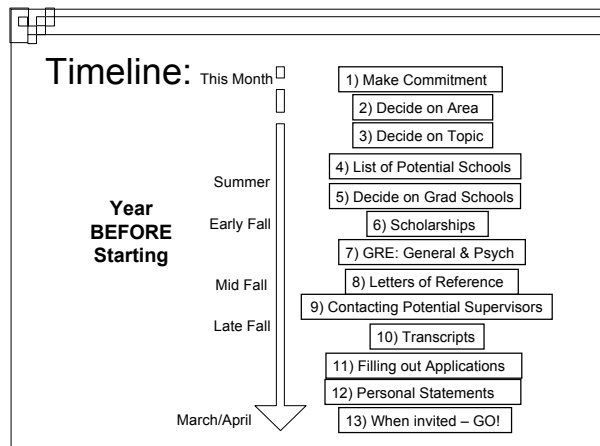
Timeline: This Month

1) Make Commitment

2) Decide on Area

3) Decide on Topic

4) List of Potential Schools

Summer

5) Decide on Grad Schools

Year BEFORE Starting

Early Fall

6) Scholarships

7) GRE: General & Psych

Mid Fall

8) Letters of Reference

9) Contacting Potential Supervisors

Late Fall

10) Transcripts

11) Filling out Applications

12) Personal Statements

March/April

13) When invited – GO!